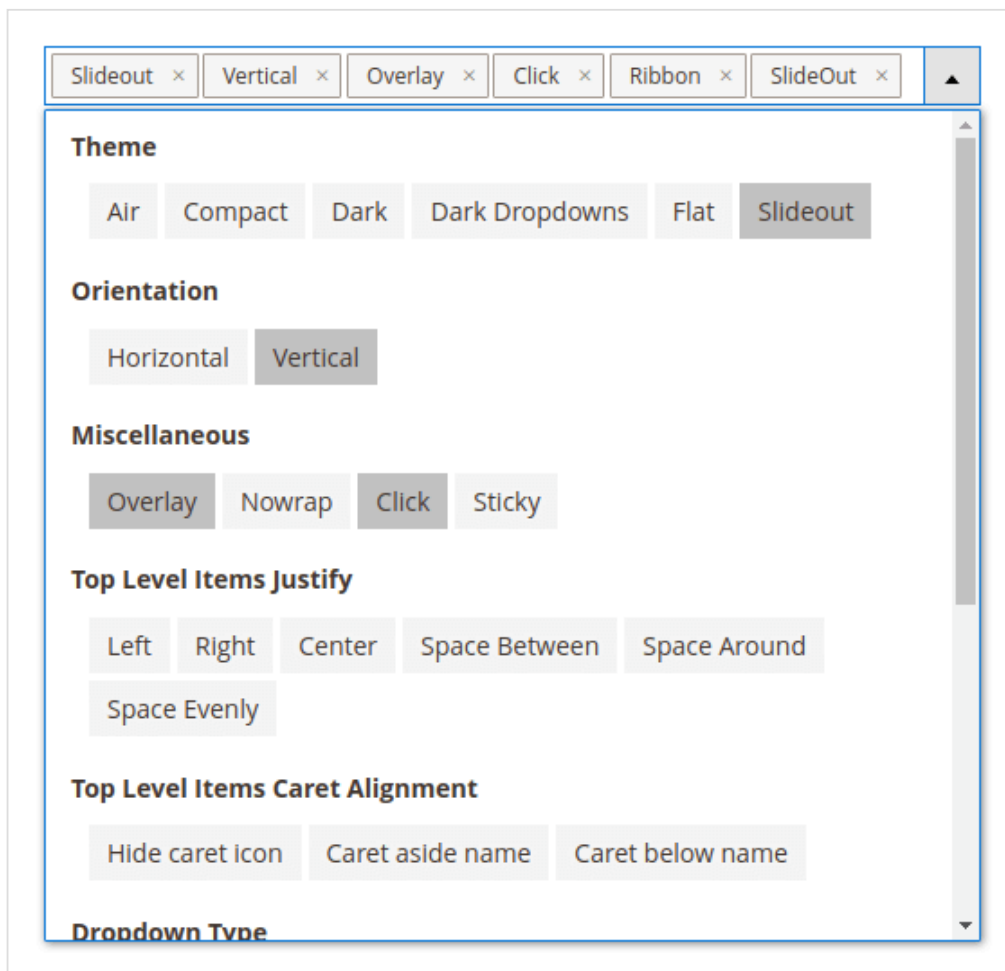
Slideout × Vertical × Overlay × Click × Ribbon × SlideOut ×

Theme

Air Compact Dark Dark Dropdowns Flat Slideout

Orientation

Horizontal Vertical

Miscellaneous

Overlay Nowrap Click Sticky

Top Level Items Justify

Left Right Center Space Between Space Around Space Evenly

Top Level Items Caret Alignment

Hide caret icon Caret aside name Caret below name

Dropdown Type